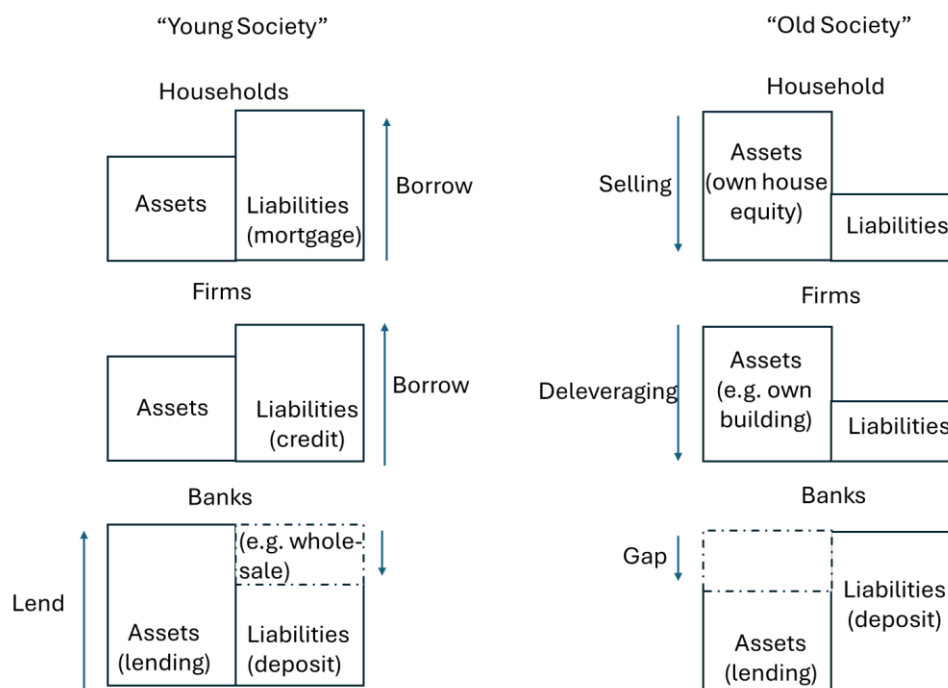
"Young Society"

Households

Assets

Liabilities (mortgage)

Borrow

Firms

Assets

Liabilities (credit)

Borrow

Banks

(e.g. wholesale)

Lend

Assets (lending)

Liabilities (deposit)

"Old Society"

Household

Selling

Assets (own house equity)

Liabilities

Firms

Deleveraging

Assets (e.g. own building)

Liabilities

Banks

Gap

Liabilities (deposit)

Assets (lending)